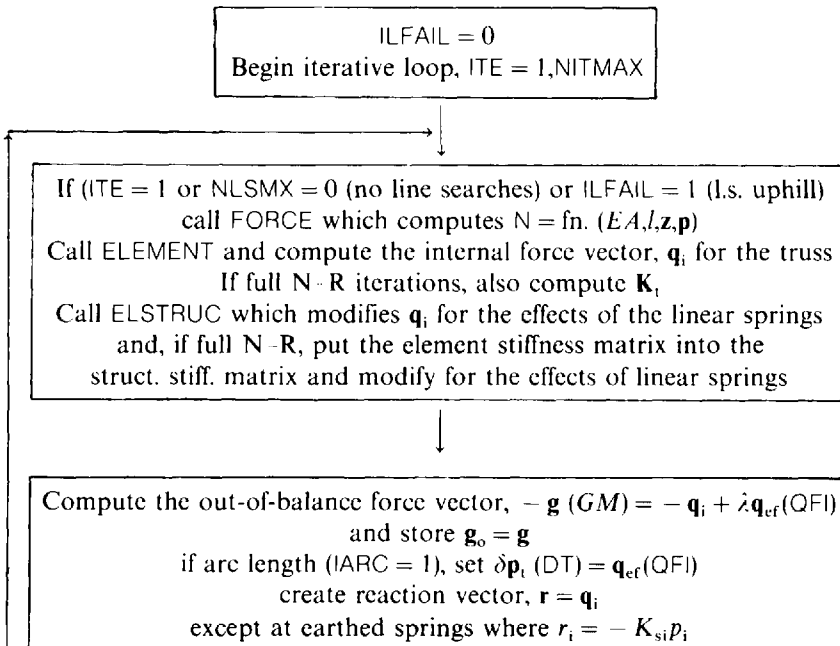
ILFAIL = 0
Begin iterative loop, ITE = 1,NITMAX

If (ITE = 1 or NLSMX = 0 (no line searches) or ILFAIL = 1 (l.s. uphill) call FORCE which computes N = fn. $(EA,l,\mathbf{z},\mathbf{p})$
Call ELEMENT and compute the internal force vector, $\mathbf{q}_i$ for the truss
If full N-R iterations, also compute $\mathbf{K}_t$
Call ELSTRUC which modifies $\mathbf{q}_i$ for the effects of the linear springs and, if full N-R, put the element stiffness matrix into the struct. stiff. matrix and modify for the effects of linear springs

Compute the out-of-balance force vector, $-\mathbf{g}$ $(GM) = -\mathbf{q}_i + \lambda \mathbf{q}_{ef}$(QFI)
and store $\mathbf{g}_o = \mathbf{g}$
if arc length (IARC = 1), set $\delta \mathbf{p}_t$ (DT) $= \mathbf{q}_{ef}$(QFI)
create reaction vector, $\mathbf{r} = \mathbf{q}_i$
except at earthed springs where $r_i = -K_{si} p_i$